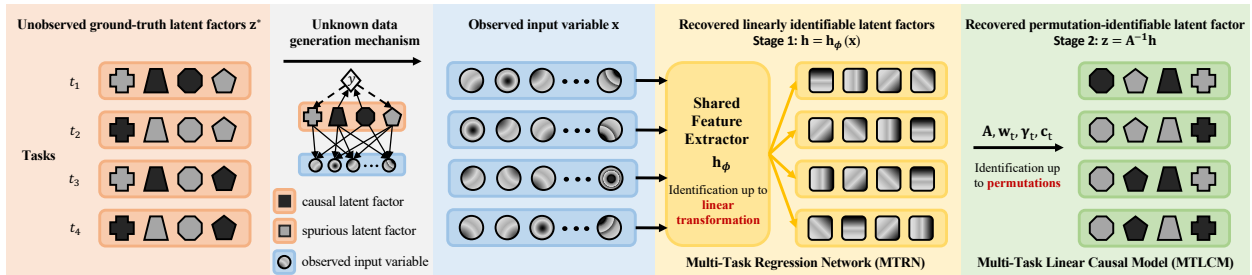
Unobserved ground-truth latent factors $\mathbf{z}^*$

Tasks

$t_1$

$t_2$

$t_3$

$t_4$

Unknown data generation mechanism

$y$

causal latent factor

spurious latent factor

observed input variable

Observed input variable $\mathbf{x}$

Recovered linearly identifiable latent factors
Stage 1: $\mathbf{h} = \mathbf{h}_{\boldsymbol{\phi}}(\mathbf{x})$

Shared Feature Extractor

$\mathbf{h}_{\boldsymbol{\phi}}$

Identification up to linear transformation

Multi-Task Regression Network (MTRN)

Recovered permutation-identifiable latent factor
Stage 2: $\mathbf{z} = \mathbf{A}^{-1}\mathbf{h}$

$\mathbf{A}, \mathbf{w}_t, \boldsymbol{\gamma}_t, \mathbf{c}_t$

Identification up to permutations

Multi-Task Linear Causal Model (MTLCM)